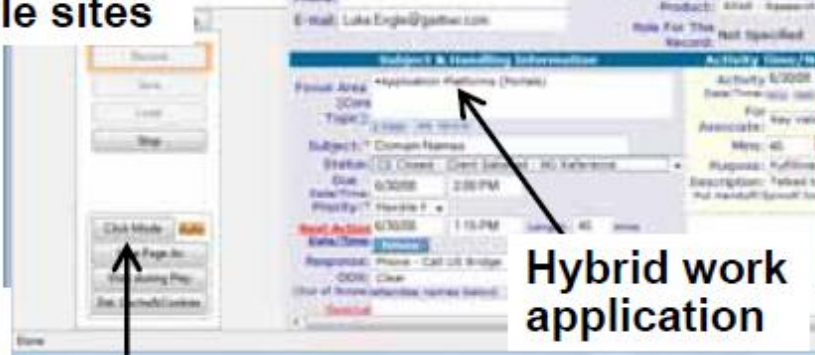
le sites

E-mail: Luke.Engle@gartner.com

Product:

Role For The Record: Not Specified

Subject & Handling Information

Activity

Record

Save

Load

Stop

Focus Area (Core Topic):

•Application Platforms (Portals)

Subject: * Domain Names

Status: CL Closed - Client Satisfied - NO Reference

Due Date/Time: 5/30/08 2:00 PM

Priority: * Handle it

Next Action Date/Time: 5/30/08 1:10 PM

Response: Phone - Call US Bridge

Clear

Activity 5/30/08

For Associate:

Mins: 45

Purpose:

Description:

Click Mode

Auto

Hybrid work application

Done